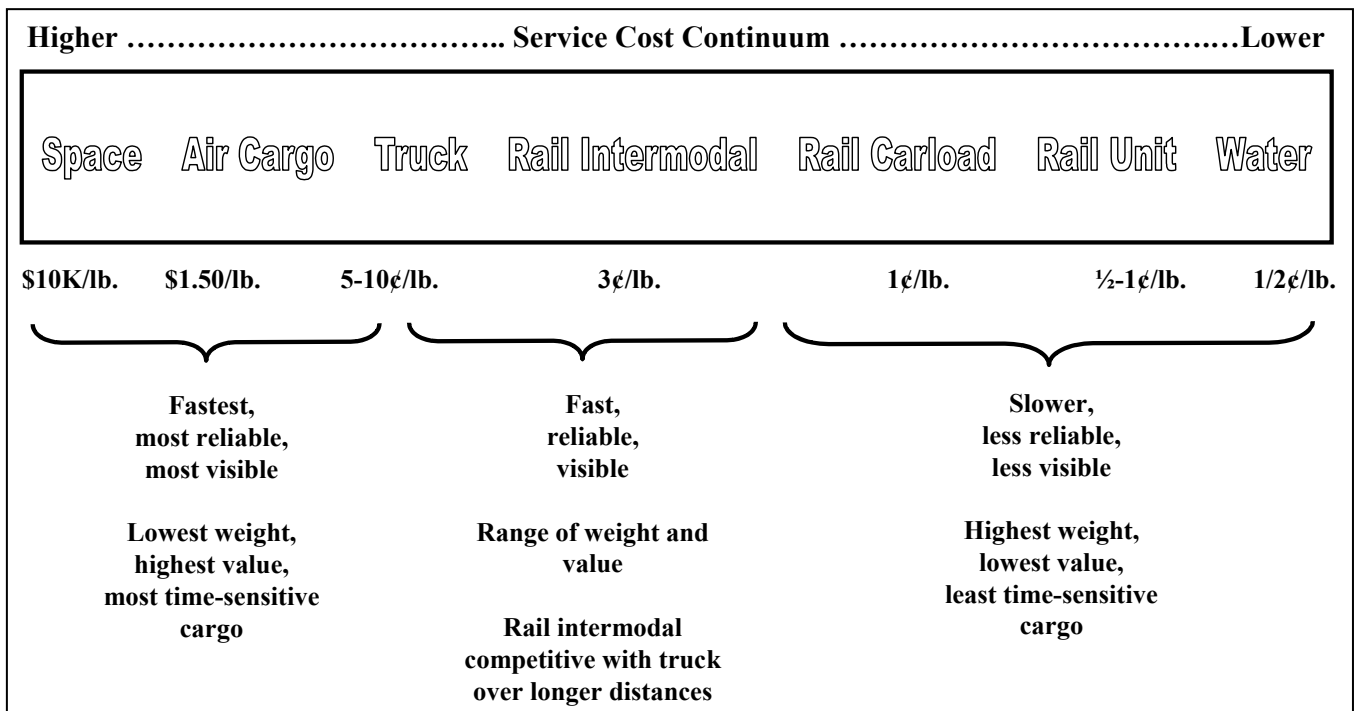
Higher ……………………………….. Service Cost Continuum ……………………………..…Lower

Space Air Cargo Truck Rail Intermodal Rail Carload Rail Unit Water

\$10K/lb. \$1.50/lb. 5-10¢/lb. 3¢/lb. 1¢/lb. ½-1¢/lb. 1/2¢/lb.

Fastest, most reliable, most visible

Lowest weight, highest value, most time-sensitive cargo

Fast, reliable, visible

Range of weight and value

Rail intermodal competitive with truck over longer distances

Slower, less reliable, less visible

Highest weight, lowest value, least time-sensitive cargo